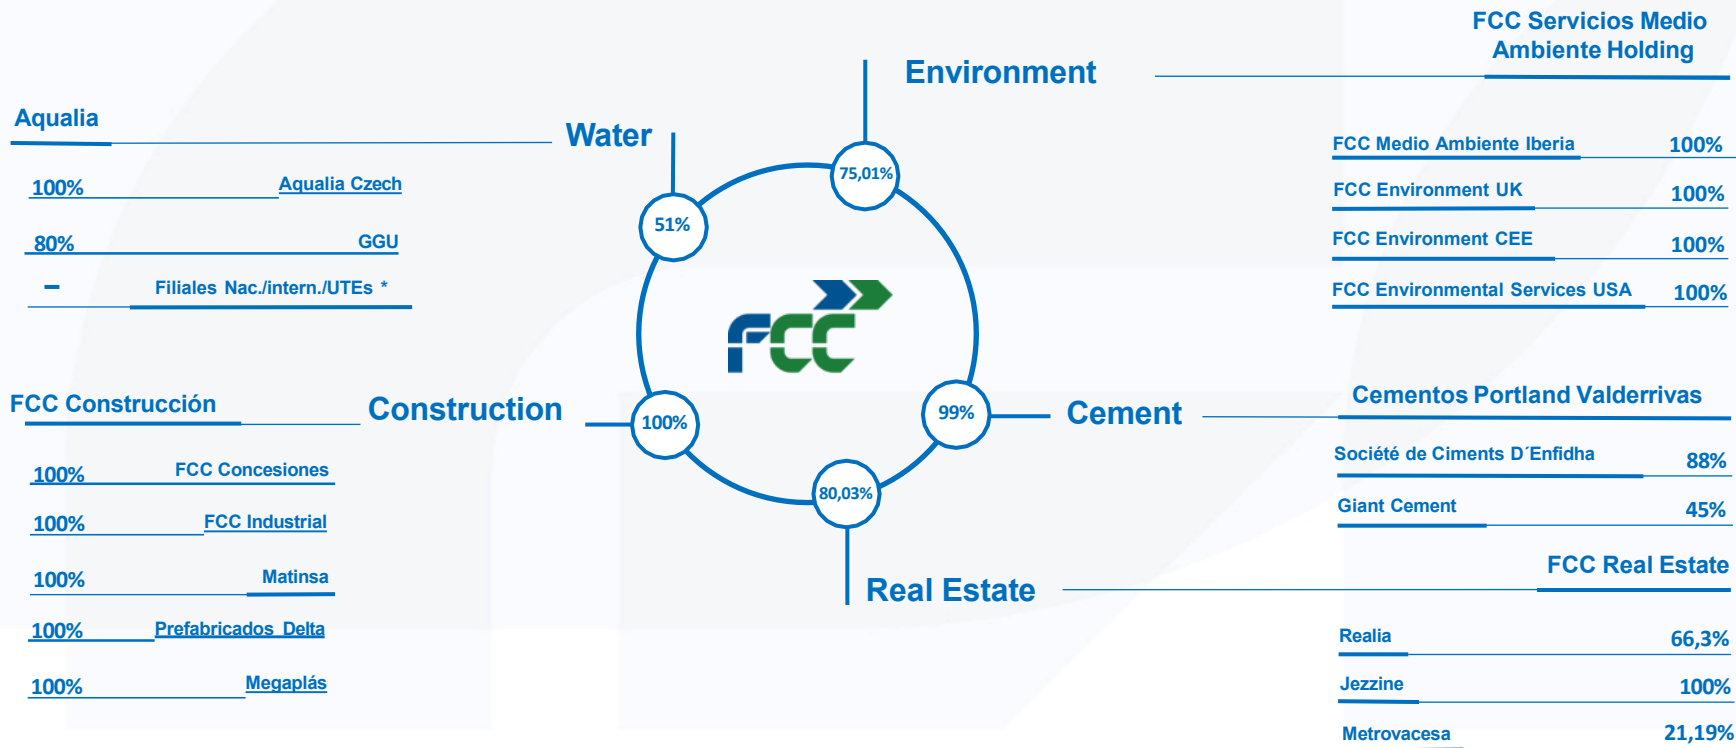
FCC Servicios Medio Ambiente Holding

Environment

Aqualia

Water

FCC Medio Ambiente Iberia 100%

FCC Environment UK 100%

FCC Environment CEE 100%

FCC Environmental Services USA 100%

100% Aqualia Czech

80% GGU

– Filiales Nac./intern./UTEs *

75,01%

51%

100%

99%

80,03%

FCC

FCC Construcción

Construction

Cement

Cementos Portland Valderrivas

Société de Ciments D´Enfidha 88%

Giant Cement 45%

100% FCC Concesiones

100% FCC Industrial

100% Matinsa

100% Prefabricados Delta

100% Megaplás

Real Estate

FCC Real Estate

Realia 66,3%

Jezzine 100%

Metrovacesa 21,19%